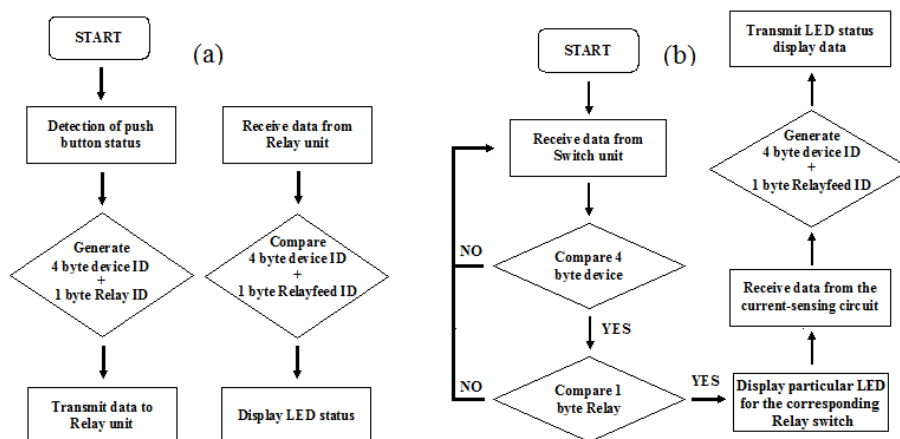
(a)

START

Detection of push button status

Generate 4 byte device ID + 1 byte Relay ID

Transmit data to Relay unit

Receive data from Relay unit

Compare 4 byte device ID + 1 byte Relayfeed ID

Display LED status

(b)

START

Receive data from Switch unit

NO

Compare 4 byte device

YES

NO

Compare 1 byte Relay

YES

Display particular LED for the corresponding Relay switch

Receive data from the current-sensing circuit

Generate 4 byte device ID + 1 byte Relayfeed ID

Transmit LED status display data